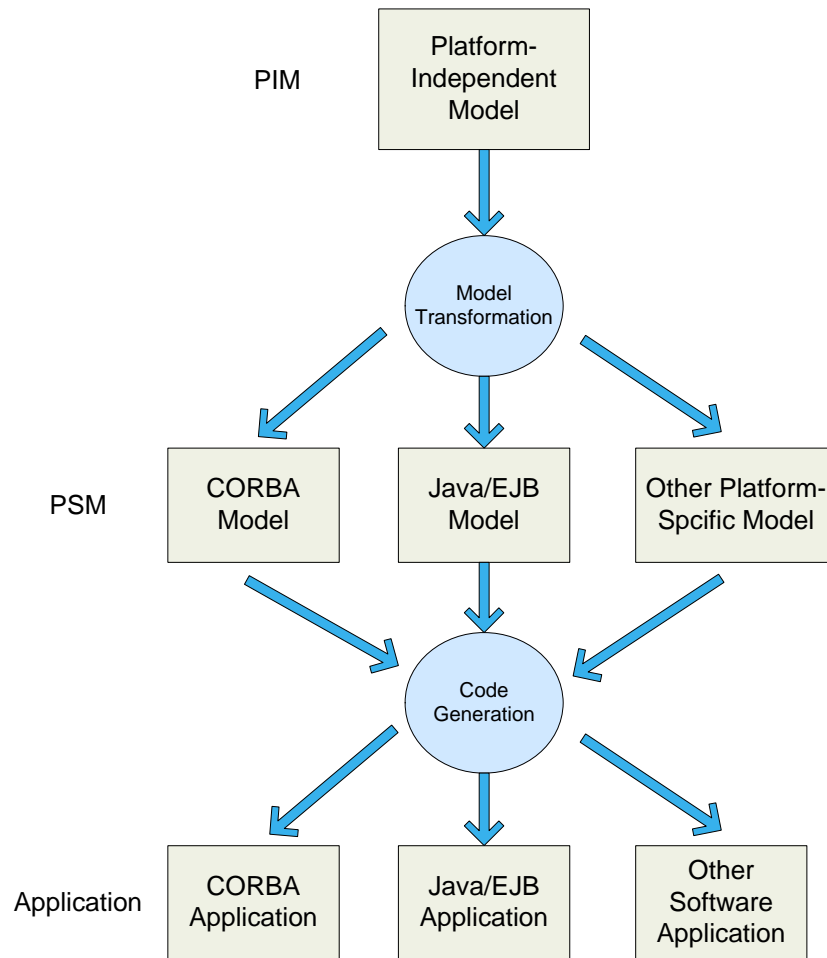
PIM

Platform-Independent Model

Model Transformation

PSM

CORBA Model

Java/EJB Model

Other Platform-Spcific Model

Code Generation

Application

CORBA Application

Java/EJB Application

Other Software Application